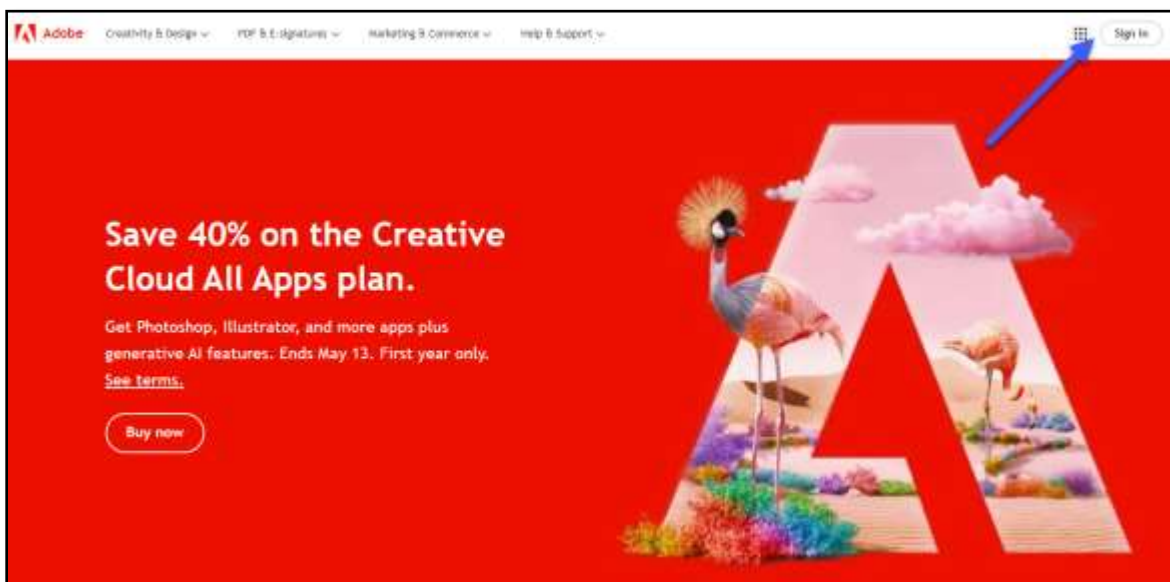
Adobe Creativity & Design PDF & E-signatures Marketing & Commerce Help & Support Sign In

Save 40% on the Creative Cloud All Apps plan.

Get Photoshop, Illustrator, and more apps plus generative AI features. Ends May 13. First year only. See terms.

Buy now